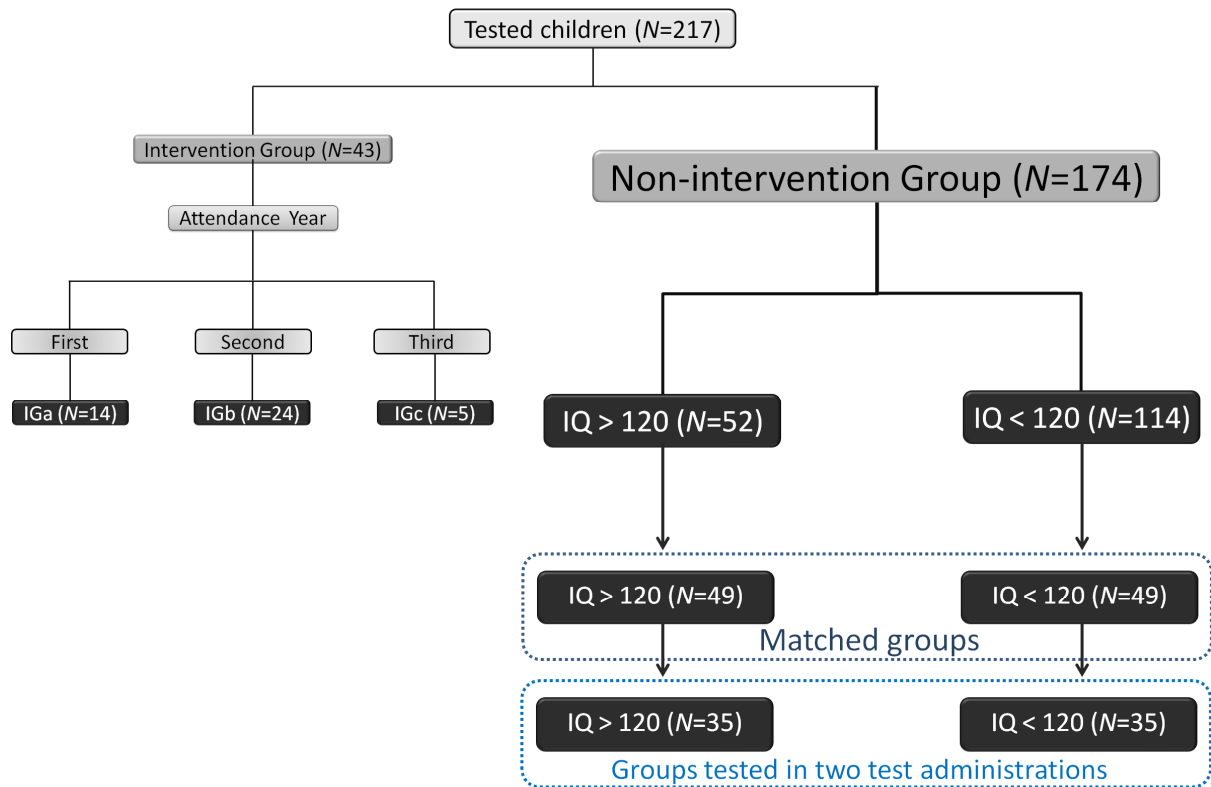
Tested children ($N$=217)

Intervention Group ($N$=43)

Attendance Year

First

Second

Third

IGa ($N$=14)

IGb ($N$=24)

IGc ($N$=5)

Non-intervention Group ($N$=174)

IQ > 120 ($N$=52)

IQ < 120 ($N$=114)

IQ > 120 ($N$=49)

IQ < 120 ($N$=49)

Matched groups

IQ > 120 ($N$=35)

IQ < 120 ($N$=35)

Groups tested in two test administrations